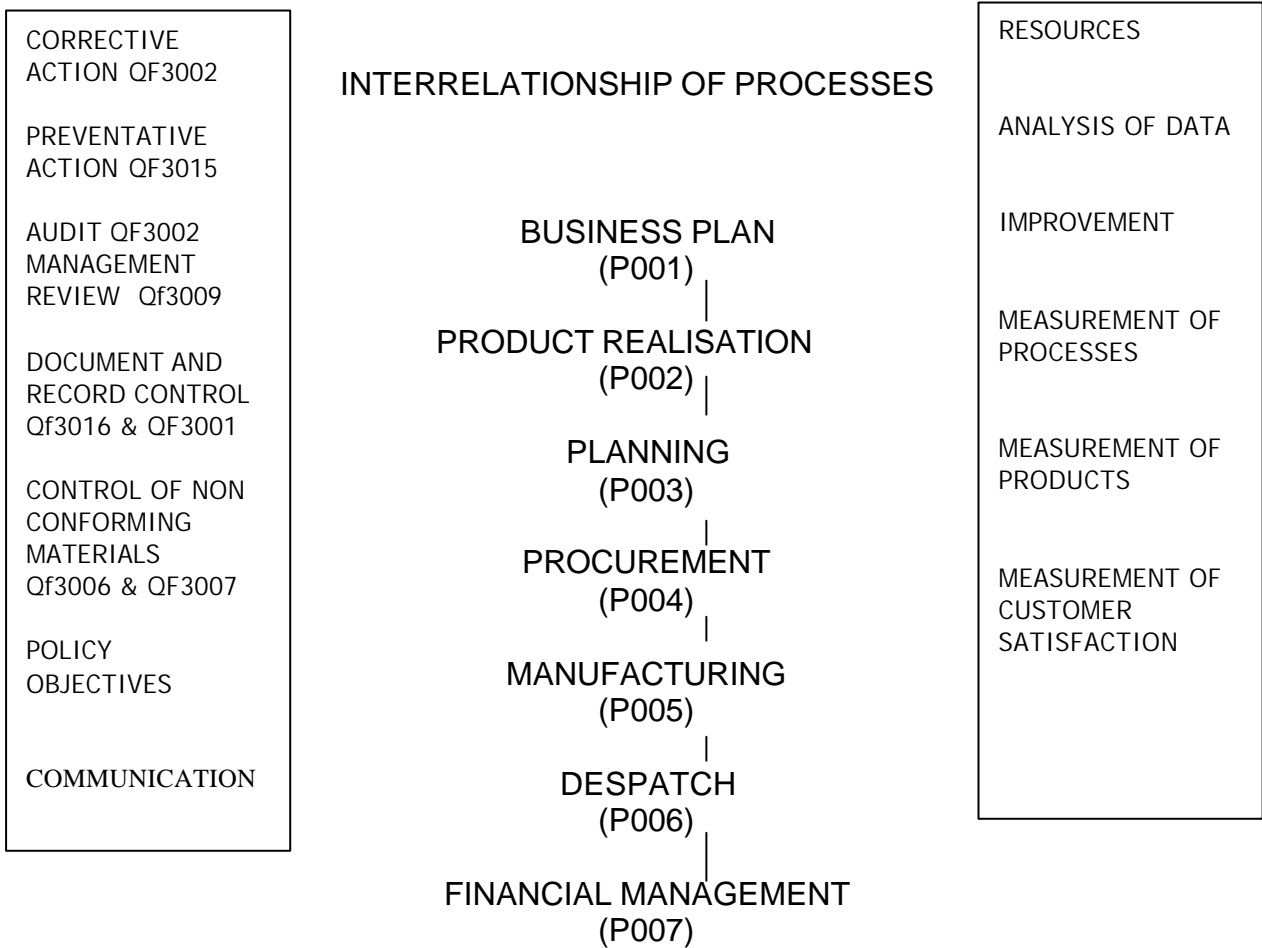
CORRECTIVE ACTION QF3002

PREVENTATIVE ACTION QF3015

AUDIT QF3002
MANAGEMENT REVIEW Qf3009

DOCUMENT AND RECORD CONTROL Qf3016 & QF3001

CONTROL OF NON CONFORMING MATERIALS Qf3006 & QF3007

POLICY OBJECTIVES

COMMUNICATION

INTERRELATIONSHIP OF PROCESSES

BUSINESS PLAN
(P001)

PRODUCT REALISATION
(P002)

PLANNING
(P003)

PROCUREMENT
(P004)

MANUFACTURING
(P005)

DESPATCH
(P006)

FINANCIAL MANAGEMENT
(P007)

RESOURCES

ANALYSIS OF DATA

IMPROVEMENT

MEASUREMENT OF PROCESSES

MEASUREMENT OF PRODUCTS

MEASUREMENT OF CUSTOMER SATISFACTION